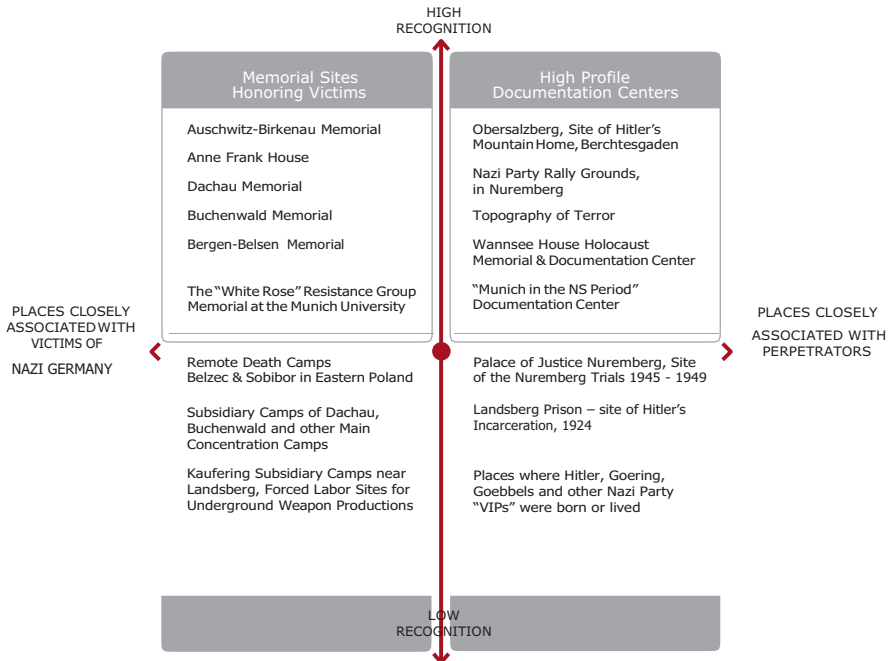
HIGH RECOGNITION

Memorial Sites Honoring Victims

Auschwitz-Birkenau Memorial

Anne Frank House

Dachau Memorial

Buchenwald Memorial

Bergen-Belsen Memorial

The "White Rose" Resistance Group Memorial at the Munich University

High Profile Documentation Centers

Obersalzberg, Site of Hitler's Mountain Home, Berchtesgaden

Nazi Party Rally Grounds, in Nuremberg

Topography of Terror

Wannsee House Holocaust Memorial & Documentation Center

"Munich in the NS Period" Documentation Center

PLACES CLOSELY ASSOCIATED WITH VICTIMS OF NAZI GERMANY

PLACES CLOSELY ASSOCIATED WITH PERPETRATORS

Remote Death Camps Belzec & Sobibor in Eastern Poland

Subsidiary Camps of Dachau, Buchenwald and other Main Concentration Camps

Kaufering Subsidiary Camps near Landsberg, Forced Labor Sites for Underground Weapon Productions

Palace of Justice Nuremberg, Site of the Nuremberg Trials 1945 - 1949

Landsberg Prison – site of Hitler's Incarceration, 1924

Places where Hitler, Goering, Goebbels and other Nazi Party "VIPs" were born or lived

LOW RECOGNITION